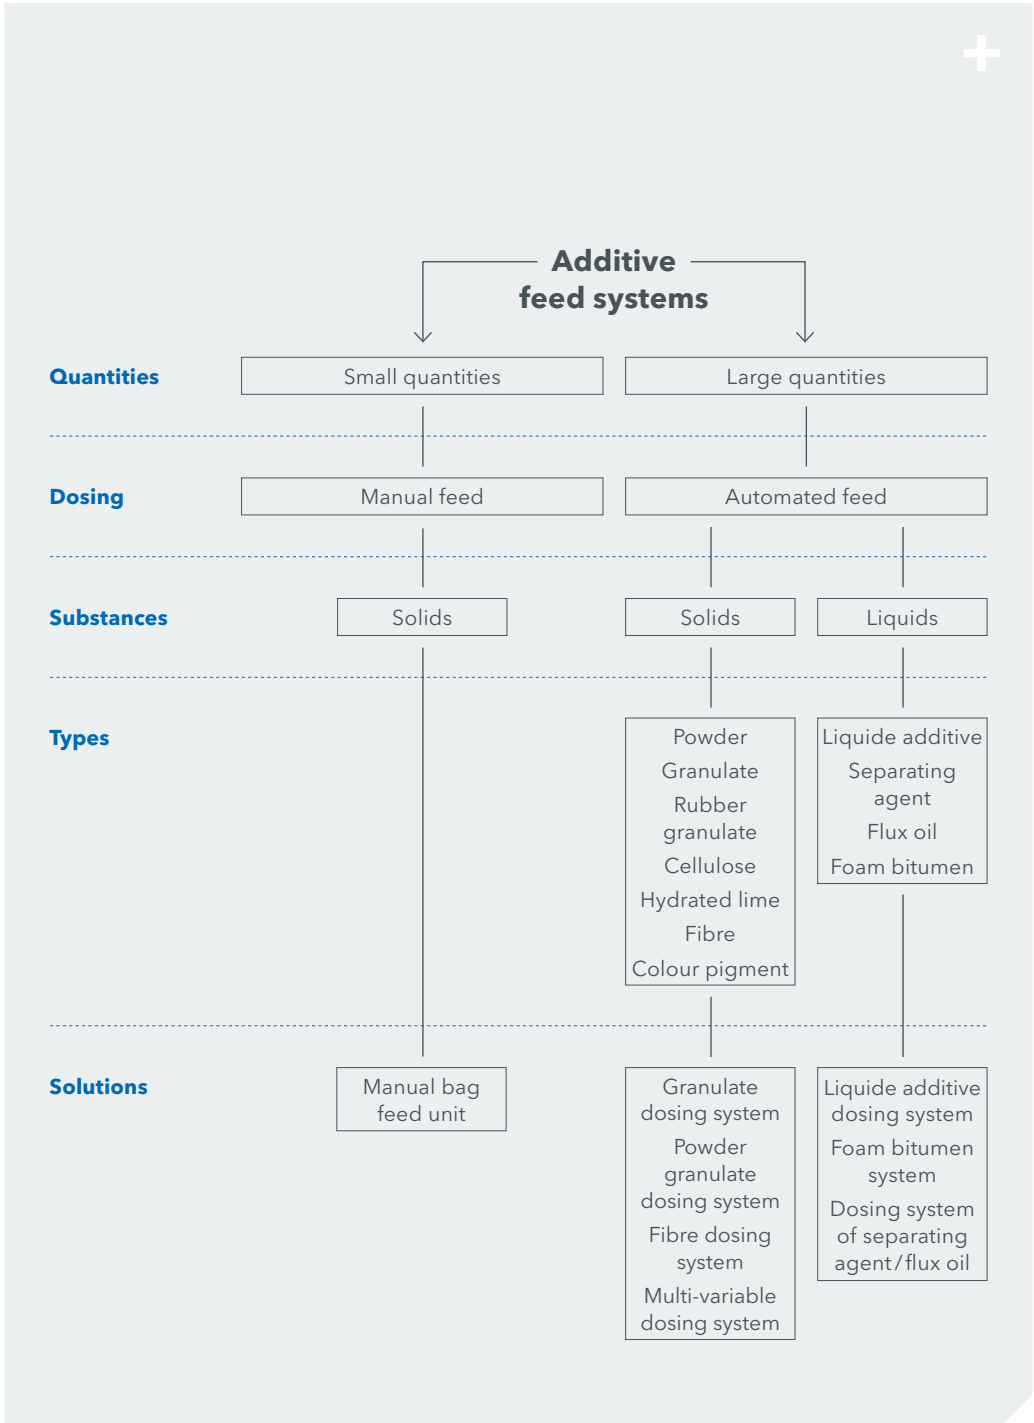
Additive feed systems

Quantities

Small quantities

Large quantities

Dosing

Manual feed

Automated feed

Substances

Solids

Solids

Liquids

Types

Powder
Granulate
Rubber granulate
Cellulose
Hydrated lime
Fibre
Colour pigment

Liquide additive
Separating agent
Flux oil
Foam bitumen

Solutions

Manual bag feed unit

Granulate dosing system
Powder granulate dosing system
Fibre dosing system
Multi-variable dosing system

Liquide additive dosing system
Foam bitumen system
Dosing system of separating agent/flux oil